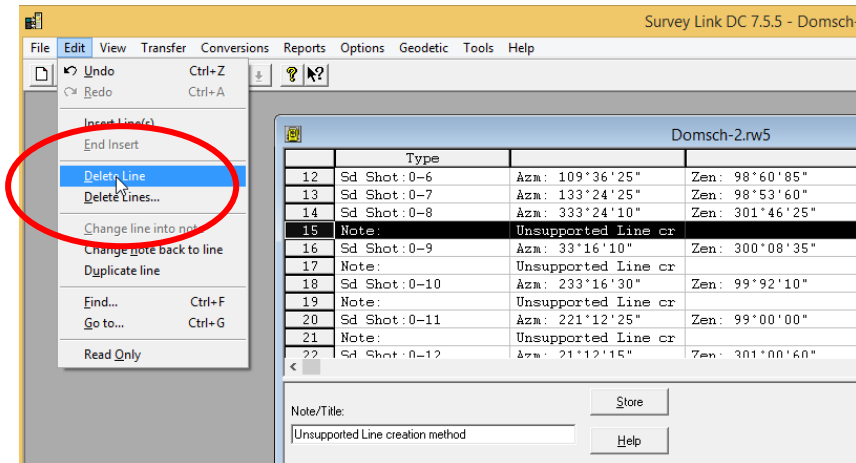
Survey Link DC 7.5.5 - Domsch-

File Edit View Transfer Conversions Reports Options Geodetic Tools Help

Undo Ctrl+Z
Redo Ctrl+A
Insert Line(s)
End Insert
Delete Line
Delete Lines...
Change line into not
Change note back to line
Duplicate line
Find... Ctrl+F
Go to... Ctrl+G
Read Only

Domsch-2.rw5

| | Type | | |
|---|---|---|---|
| 12 | Sd Shot:0-6 | Azm: 109°36'25" | Zen: 98°60'85" |
| 13 | Sd Shot:0-7 | Azm: 133°24'25" | Zen: 98°53'60" |
| 14 | Sd Shot:0-8 | Azm: 333°24'10" | Zen: 301°46'25" |
| 15 | Note: | Unsupported Line cr | |
| 16 | Sd Shot:0-9 | Azm: 33°16'10" | Zen: 300°08'35" |
| 17 | Note: | Unsupported Line cr | |
| 18 | Sd Shot:0-10 | Azm: 233°16'30" | Zen: 99°92'10" |
| 19 | Note: | Unsupported Line cr | |
| 20 | Sd Shot:0-11 | Azm: 221°12'25" | Zen: 99°00'00" |
| 21 | Note: | Unsupported Line cr | |
| 22 | Sd Shot:0-12 | Azm: 21°12'15" | Zen: 301°00'60" |

Note/Title:
Unsupported Line creation method
Store
Help